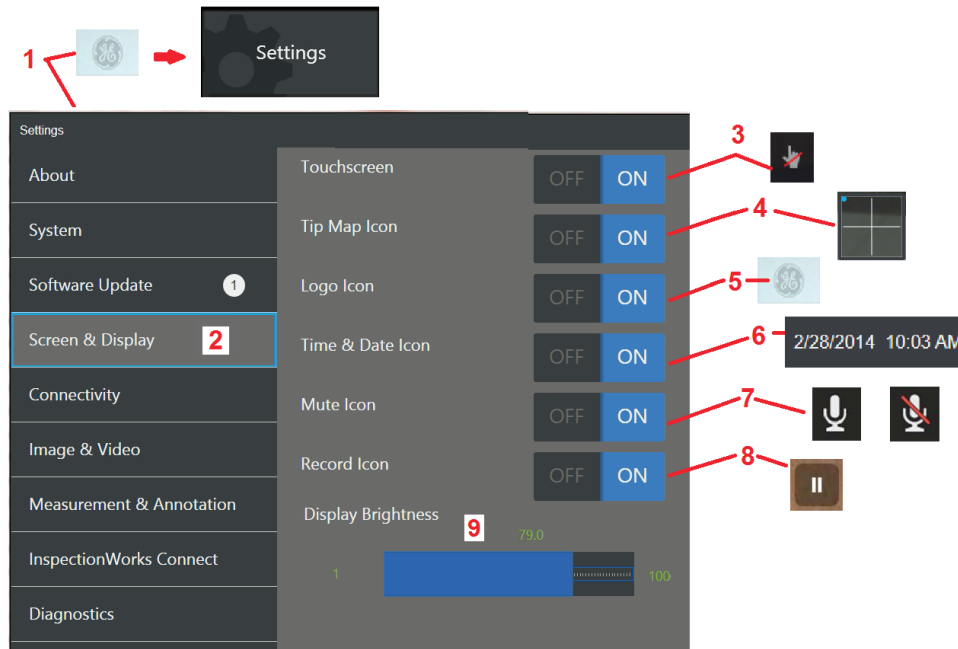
1

Settings

Settings

About

System

Software Update 1

Screen & Display 2

Connectivity

Image & Video

Measurement & Annotation

InspectionWorks Connect

Diagnostics

Touchscreen OFF ON

Tip Map Icon OFF ON

Logo Icon OFF ON

Time & Date Icon OFF ON

Mute Icon OFF ON

Record Icon OFF ON

Display Brightness

9

79.0

1

100

3

4

5

6 2/28/2014 10:03 AM

7

8